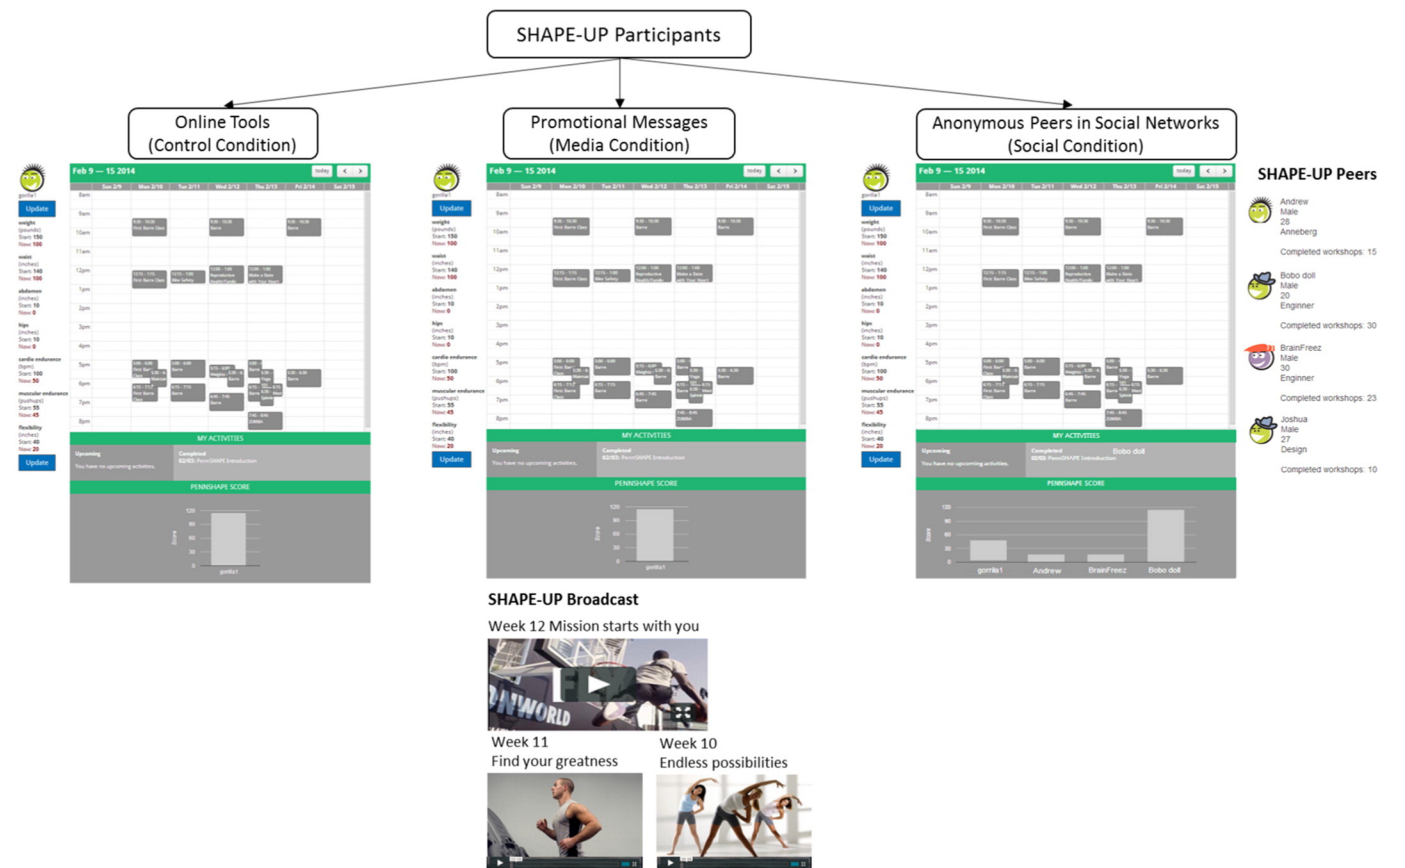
SHAPE-UP Participants

Online Tools
(Control Condition)

Promotional Messages
(Media Condition)

Anonymous Peers in Social Networks
(Social Condition)

gorilla1
Update
weight (pounds) Start: 150 Now: 100
waist (inches) Start: 140 Now: 100
abdomen (inches) Start: 10 Now: 0
hips (inches) Start: 10 Now: 0
cardio endurance (bpm) Start: 100 Now: 50
muscular endurance (pushups) Start: 55 Now: 45
flexibility (inches) Start: 40 Now: 20
Update

Feb 9 — 15 2014
today
Sun 2/9 | Mon 2/10 | Tue 2/11 | Wed 2/12 | Thu 2/13 | Fri 2/14 | Sat 2/15
8am 9am 10am 11am 12pm 1pm 2pm 3pm 4pm 5pm 6pm 7pm 8pm
First Barre Class
Barre
Bike Safety
Reproductive Health
Make a Date with Your Heart
Barre
Yoga
Spinning
ZUMBA

MY ACTIVITIES
Upcoming
You have no upcoming activities.
Completed
02/03: PennSHAPE Introduction

PENNSHAPE SCORE
120 90 60 30 0
Score
gorilla1

gorilla1
Update
weight (pounds) Start: 150 Now: 100
waist (inches) Start: 140 Now: 100
abdomen (inches) Start: 10 Now: 0
hips (inches) Start: 10 Now: 0
cardio endurance (bpm) Start: 100 Now: 50
muscular endurance (pushups) Start: 55 Now: 45
flexibility (inches) Start: 40 Now: 20
Update

Feb 9 — 15 2014
MY ACTIVITIES
Upcoming
You have no upcoming activities.
Completed
02/03: PennSHAPE Introduction
PENNSHAPE SCORE
gorilla1

Feb 9 — 15 2014
MY ACTIVITIES
Upcoming
You have no upcoming activities.
Completed
Bobo doll
02/03: PennSHAPE Introduction
PENNSHAPE SCORE
120 90 60 30 0
gorilla1 Andrew BrainFreez Bobo doll

SHAPE-UP Peers
Andrew
Male
28
Anneberg
Completed workshops: 15

Bobo doll
Male
20
Enginner
Completed workshops: 30

BrainFreez
Male
30
Enginner
Completed workshops: 23

Joshua
Male
27
Design
Completed workshops: 10

SHAPE-UP Broadcast
Week 12 Mission starts with you
Week 11
Find your greatness
Week 10
Endless possibilities